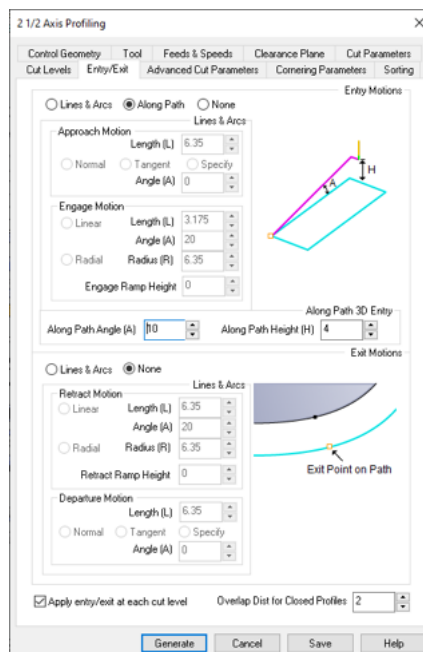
2 1/2 Axis Profiling

Control Geometry | Tool | Feeds & Speeds | Clearance Plane | Cut Parameters
Cut Levels | Entry/Exit | Advanced Cut Parameters | Cornering Parameters | Sorting

Entry Motions

Lines & Arcs | Along Path | None

Lines & Arcs

Approach Motion
Length (L) 6.35
Normal | Tangent | Specify
Angle (A) 0

Engage Motion
Linear | Length (L) 3.175
Angle (A) 20
Radial | Radius (R) 6.35
Engage Ramp Height 0

H
A

Along Path 3D Entry
Along Path Angle (A) 10
Along Path Height (H) 4

Exit Motions

Lines & Arcs | None

Lines & Arcs

Retract Motion
Linear | Length (L) 6.35
Angle (A) 20
Radial | Radius (R) 6.35
Retract Ramp Height 0

Departure Motion
Length (L) 6.35
Normal | Tangent | Specify
Angle (A) 0

Exit Point on Path

Apply entry/exit at each cut level
Overlap Dist for Closed Profiles 2

Generate | Cancel | Save | Help